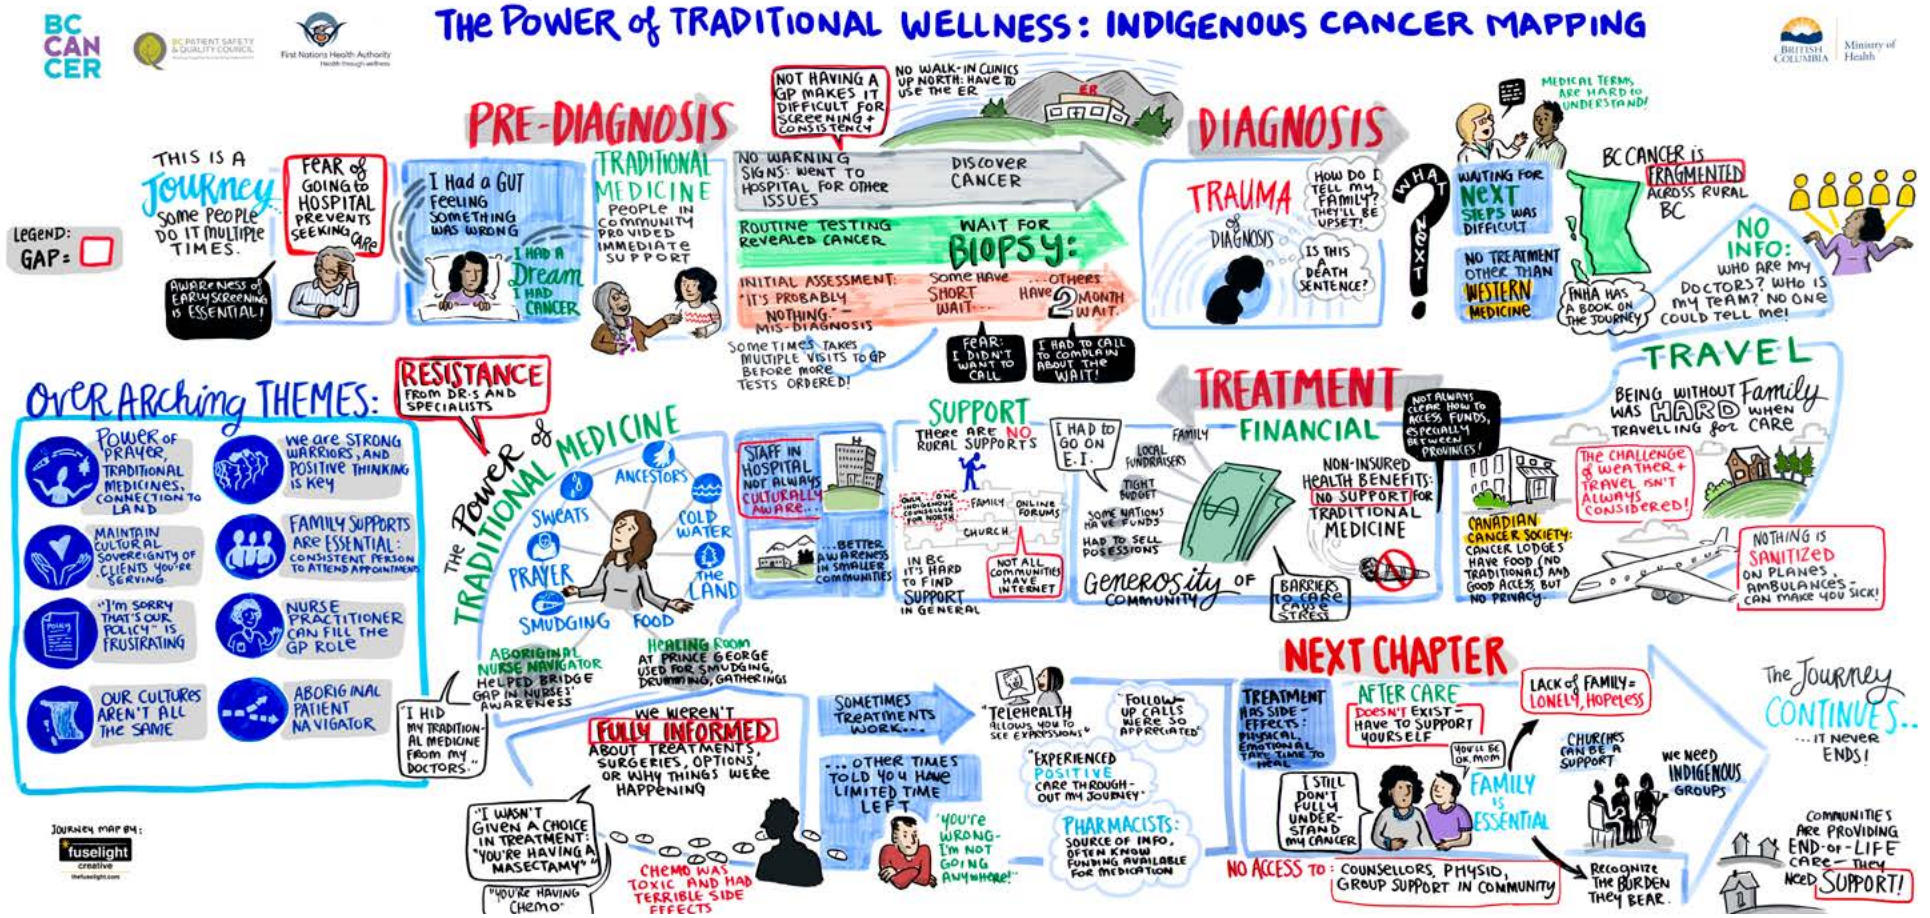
BC CANCER

BC PATIENT SAFETY & QUALITY COUNCIL

First Nations Health Authority Health through wellness

THE POWER OF TRADITIONAL WELLNESS: INDIGENOUS CANCER MAPPING

BRITISH COLUMBIA Ministry of Health

LEGEND: GAP:

THIS IS A Journey SOME PEOPLE DO IT MULTIPLE TIMES.

AWARENESS OF EARLY SCREENING IS ESSENTIAL!

FEAR OF GOING TO HOSPITAL PREVENTS SEEKING CARE

PRE-DIAGNOSIS

I HAD A GUT FEELING SOMETHING WAS WRONG

I HAD A Dream I HAD CANCER

TRADITIONAL MEDICINE PEOPLE IN COMMUNITY PROVIDED IMMEDIATE SUPPORT

NOT HAVING A GP MAKES IT DIFFICULT FOR SCREENING + CONSISTENCY

NO WALK-IN CLINICS UP NORTH: HAVE TO USE THE ER

ER

NO WARNING SIGNS: WENT TO HOSPITAL FOR OTHER ISSUES

DISCOVER CANCER

ROUTINE TESTING REVEALED CANCER

WAIT FOR BIOPSY:

INITIAL ASSESSMENT: "IT'S PROBABLY NOTHING." - MIS-DIAGNOSIS

SOME HAVE SHORT WAIT ...OTHERS HAVE 2 MONTH WAIT.

SOMETIMES TAKES MULTIPLE VISITS TO GP BEFORE MORE TESTS ORDERED!

FEAR: I DIDN'T WANT TO CALL

I HAD TO CALL TO COMPLAIN ABOUT THE WAIT!

DIAGNOSIS

TRAUMA OF DIAGNOSIS

HOW DO I TELL MY FAMILY? THEY'LL BE UPSET!

IS THIS A DEATH SENTENCE?

WHAT NEXT?

MEDICAL TERMS ARE HARD TO UNDERSTAND!

WAITING FOR NEXT STEPS WAS DIFFICULT

NO TREATMENT OTHER THAN WESTERN MEDICINE

BC CANCER IS FRAGMENTED ACROSS RURAL BC

FNHA HAS A BOOK ON THE JOURNEY

NO INFO: WHO ARE MY DOCTORS? WHO IS MY TEAM? NO ONE COULD TELL ME!

OVERARCHING THEMES:

POWER OF PRAYER, TRADITIONAL MEDICINES, CONNECTION TO LAND

WE ARE STRONG WARRIORS, AND POSITIVE THINKING IS KEY

MAINTAIN CULTURAL SOVEREIGNTY OF CLIENTS YOU'RE SERVING

FAMILY SUPPORTS ARE ESSENTIAL: CONSISTENT PERSON TO ATTEND APPOINTMENTS

POLICY

"I'M SORRY THAT'S OUR POLICY" IS FRUSTRATING

NURSE PRACTITIONER CAN FILL THE GP ROLE

OUR CULTURES AREN'T ALL THE SAME

ABORIGINAL PATIENT NAVIGATOR

RESISTANCE FROM DR.S AND SPECIALISTS

THE Power of TRADITIONAL MEDICINE

ANCESTORS

SWEATS

COLD WATER

PRAYER

THE LAND

SMUDGING

FOOD

ABORIGINAL NURSE NAVIGATOR HELPED BRIDGE GAP IN NURSES' AWARENESS

HEALING ROOM AT PRINCE GEORGE USED FOR SMUDGING, DRUMMING, GATHERINGS

STAFF IN HOSPITAL NOT ALWAYS CULTURALLY AWARE...

...BETTER AWARENESS IN SMALLER COMMUNITIES

SUPPORT

THERE ARE NO RURAL SUPPORTS

ONLY ONE INDIGENOUS COUNSELLOR FOR NORTH

FAMILY

ONLINE FORUMS

CHURCH

IN BC IT'S HARD TO FIND SUPPORT IN GENERAL

NOT ALL COMMUNITIES HAVE INTERNET

I HAD TO GO ON E.I.

FAMILY

LOCAL FUNDRAISERS

TIGHT BUDGET

SOME NATIONS HAVE FUNDS

HAD TO SELL POSESSIONS

Generosity OF COMMUNITY

BARRIERS TO CARE CAUSE STRESS

TREATMENT

FINANCIAL

NOT ALWAYS CLEAR HOW TO ACCESS FUNDS, ESPECIALLY BETWEEN PROVINCES!

NON-INSURED HEALTH BENEFITS: NO SUPPORT FOR TRADITIONAL MEDICINE

TRAVEL

BEING WITHOUT Family WAS HARD WHEN TRAVELLING FOR CARE

THE CHALLENGE OF WEATHER + TRAVEL ISN'T ALWAYS CONSIDERED!

CANADIAN CANCER SOCIETY: CANCER LODGES HAVE FOOD (NO TRADITIONAL) AND GOOD ACCESS, BUT NO PRIVACY

NOTHING IS SANITIZED ON PLANES, AMBULANCES - CAN MAKE YOU SICK!

"I HID MY TRADITIONAL MEDICINE FROM MY DOCTORS."

WE WEREN'T FULLY INFORMED ABOUT TREATMENTS, SURGERIES, OPTIONS, OR WHY THINGS WERE HAPPENING

"I WASN'T GIVEN A CHOICE IN TREATMENT: "YOU'RE HAVING A MASECTAMY"

"YOU'RE HAVING CHEMO"

CHEMO WAS TOXIC AND HAD TERRIBLE SIDE EFFECTS

SOMETIMES TREATMENTS WORK...

...OTHER TIMES TOLD YOU HAVE LIMITED TIME LEFT

"YOU'RE WRONG - I'M NOT GOING ANYWHERE!"

TELEHEALTH ALLOWS YOU TO SEE EXPRESSIONS

"FOLLOW-UP CALLS WERE SO APPRECIATED"

"EXPERIENCED POSITIVE CARE THROUGH-OUT MY JOURNEY"

PHARMACISTS: SOURCE OF INFO, OFTEN KNOW FUNDING AVAILABLE FOR MEDICATION

NEXT CHAPTER

TREATMENT HAS SIDE EFFECTS: PHYSICAL, EMOTIONAL TAKE TIME TO HEAL

AFTER CARE DOESN'T EXIST - HAVE TO SUPPORT YOURSELF

I STILL DON'T FULLY UNDERSTAND MY CANCER

YOU'LL BE OK, MOM

FAMILY IS ESSENTIAL

LACK OF FAMILY = LONELY, HOPELESS

CHURCHES CAN BE A SUPPORT

WE NEED INDIGENOUS GROUPS

NO ACCESS TO: COUNSELLORS, PHYSIO, GROUP SUPPORT IN COMMUNITY

RECOGNIZE THE BURDEN THEY BEAR

The Journey CONTINUES... ...IT NEVER ENDS!

COMMUNITIES ARE PROVIDING END-OF-LIFE CARE - THEY NEED SUPPORT!

JOURNEY MAP BY: fuselight creative thefuselight.com